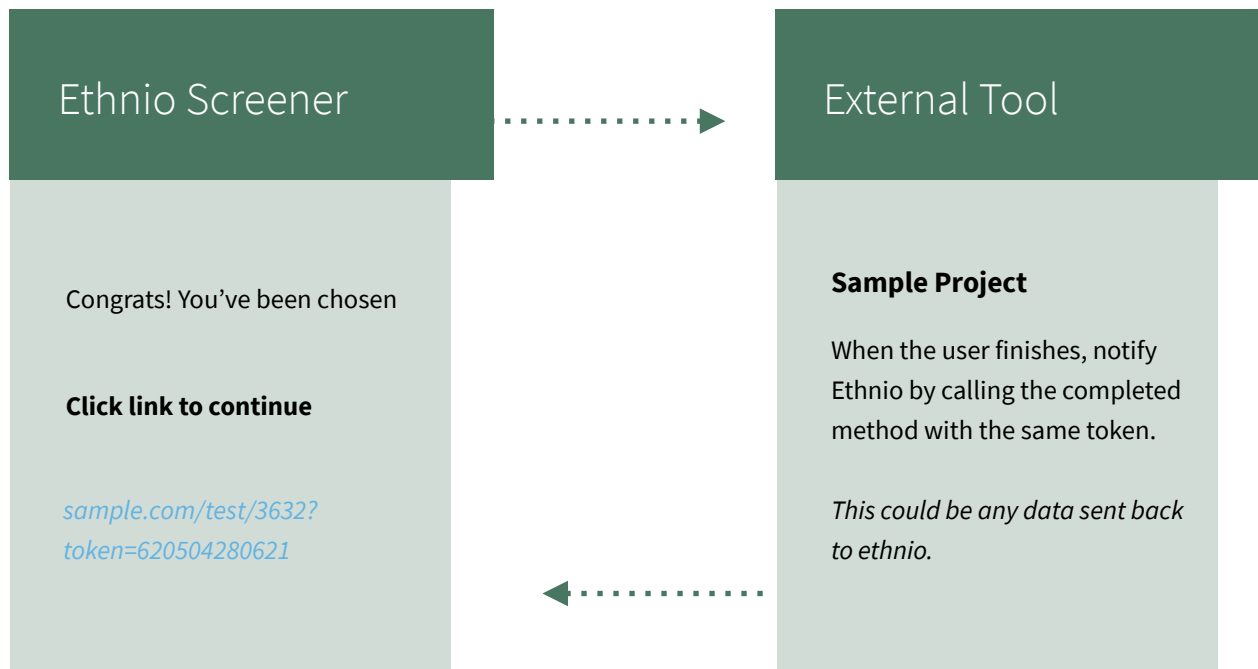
Ethnio Screener

Congrats! You’ve been chosen

**Click link to continue**

*sample.com/test/3632?token=620504280621*

External Tool

**Sample Project**

When the user finishes, notify Ethnio by calling the completed method with the same token.

*This could be any data sent back to ethnio.*